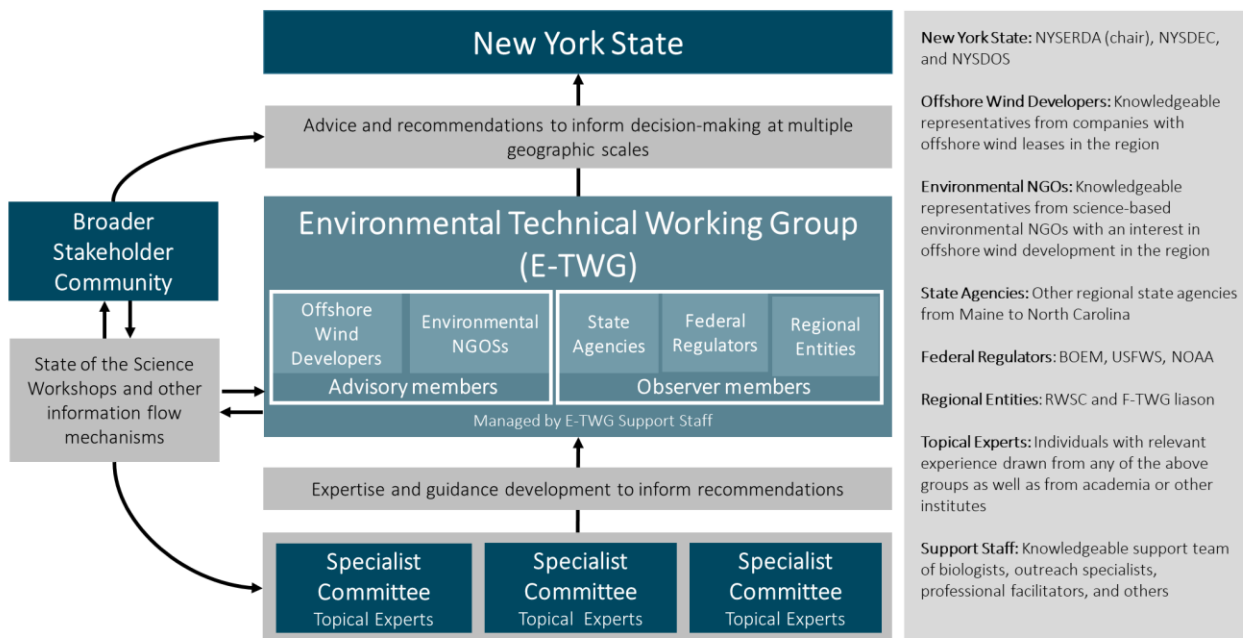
New York State

Advice and recommendations to inform decision-making at multiple geographic scales

Broader Stakeholder Community

Environmental Technical Working Group (E-TWG)

Offshore Wind Developers

Environmental NGOSs

Advisory members

State Agencies

Federal Regulators

Regional Entities

Observer members

Managed by E-TWG Support Staff

State of the Science Workshops and other information flow mechanisms

Expertise and guidance development to inform recommendations

Specialist Committee
Topical Experts

Specialist Committee
Topical Experts

Specialist Committee
Topical Experts

New York State: NYSERDA (chair), NYSDEC, and NYSDOS

Offshore Wind Developers: Knowledgeable representatives from companies with offshore wind leases in the region

Environmental NGOs: Knowledgeable representatives from science-based environmental NGOs with an interest in offshore wind development in the region

State Agencies: Other regional state agencies from Maine to North Carolina

Federal Regulators: BOEM, USFWS, NOAA

Regional Entities: RWSC and F-TWG liason

Topical Experts: Individuals with relevant experience drawn from any of the above groups as well as from academia or other institutes

Support Staff: Knowledgeable support team of biologists, outreach specialists, professional facilitators, and others